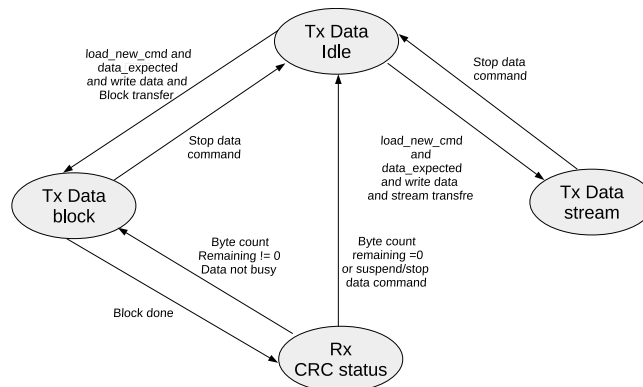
Tx Data
Idle

load_new_cmd and
data_expected
and write data and
Block transfer

Stop data
command

Stop data
command

load_new_cmd
and
data_expected
and write data
and stream transfre

Tx Data
block

Tx Data
stream

Byte count
Remaining != 0
Data not busy

Byte count
remaining =0
or suspend/stop
data command

Block done

Rx
CRC status